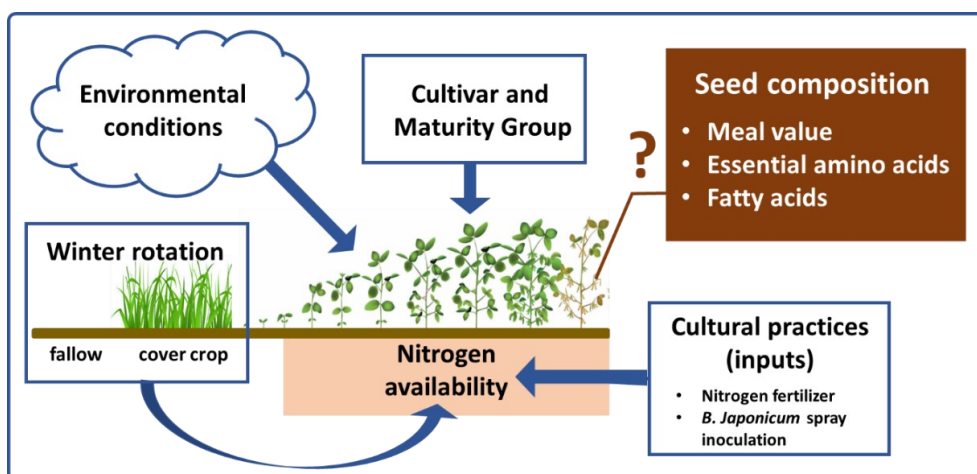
Environmental conditions

Cultivar and Maturity Group

Seed composition
• Meal value
• Essential amino acids
• Fatty acids

?

Winter rotation

fallow cover crop

Nitrogen availability

Cultural practices (inputs)
• Nitrogen fertilizer
• B. Japonicum spray inoculation